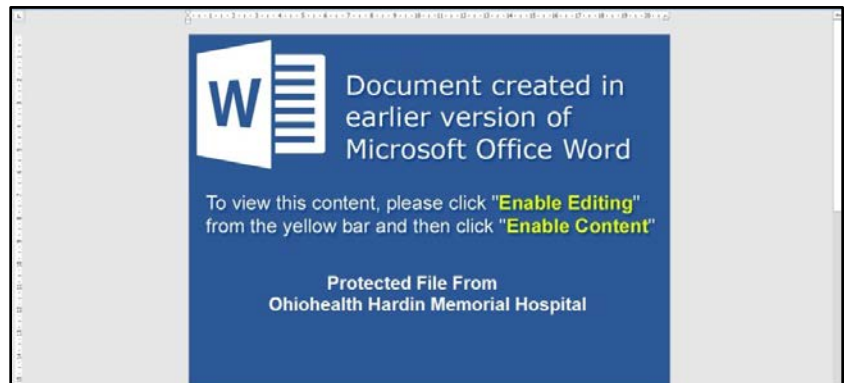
W

Document created in earlier version of Microsoft Office Word

To view this content, please click "Enable Editing" from the yellow bar and then click "Enable Content"

Protected File From
Ohiohealth Hardin Memorial Hospital